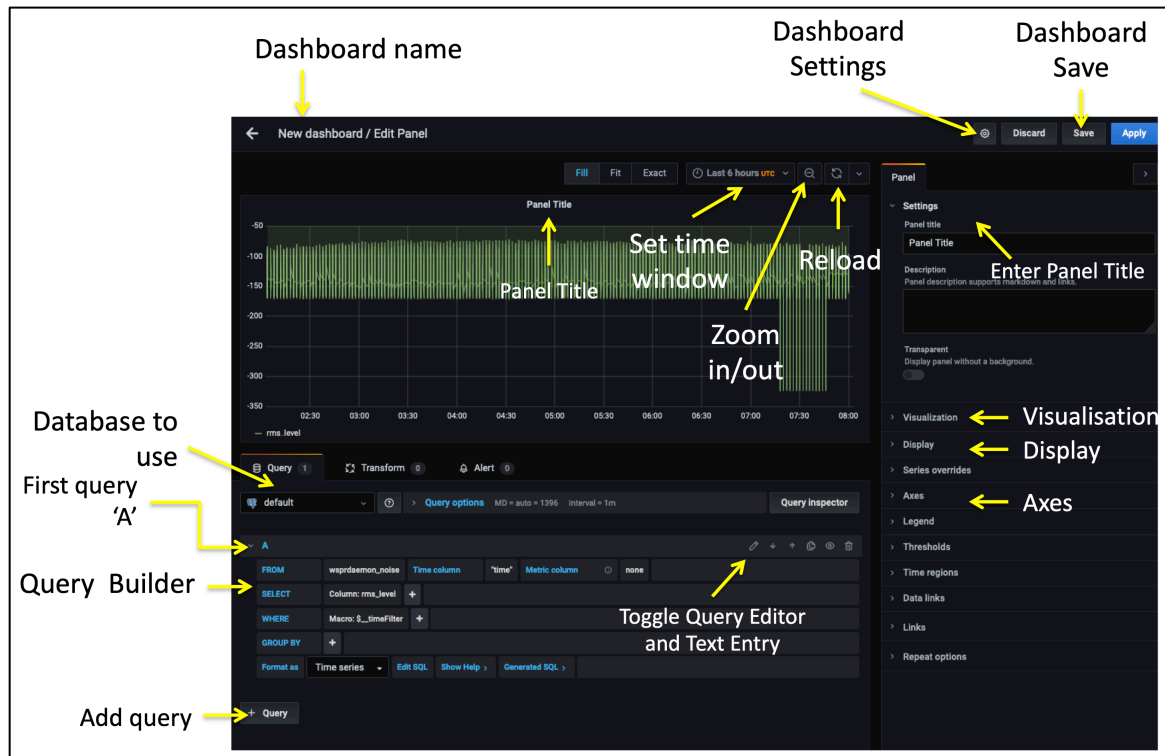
Dashboard name

Dashboard Settings

Dashboard Save

New dashboard / Edit Panel

Discard

Save

Apply

Fill Fit Exact

Last 6 hours UTC

Panel

Panel Title

-50

-100

-150

-200

-250

-300

-350

02:30 03:00 03:30 04:00 04:30 05:00 05:30 06:00 06:30 07:00 07:30 08:00

— rms_level

Panel Title

Set time window

Reload

Zoom in/out

Settings

Panel title

Panel Title

Enter Panel Title

Description

Panel description supports markdown and links.

Transparent

Display panel without a background.

Visualization

Visualisation

Display

Display

Series overrides

Axes

Axes

Legend

Thresholds

Time regions

Data links

Links

Repeat options

Database to use

Query 1

Transform 0

Alert 0

First query 'A'

default

Query options MD = auto = 1396 Interval = 1m

Query inspector

A

Query Builder

FROM wsprdaemon_noise Time column "time" Metric column none

SELECT Column: rms_level +

WHERE Macro: $__timeFilter +

GROUP BY +

Format as Time series Edit SQL Show Help › Generated SQL ›

Toggle Query Editor and Text Entry

Add query

+ Query